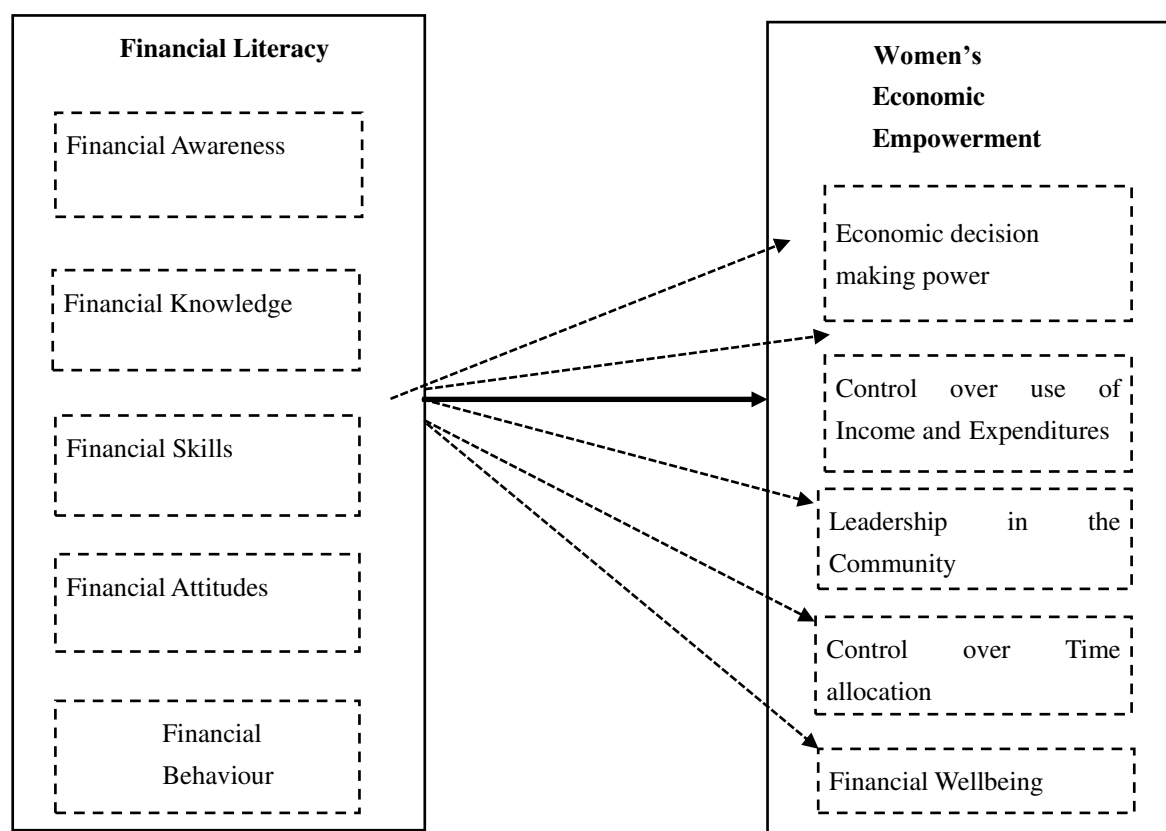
Financial Literacy

Financial Awareness

Financial Knowledge

Financial Skills

Financial Attitudes

Financial Behaviour

Women's Economic Empowerment

Economic decision making power

Control over use of Income and Expenditures

Leadership in the Community

Control over Time allocation

Financial Wellbeing